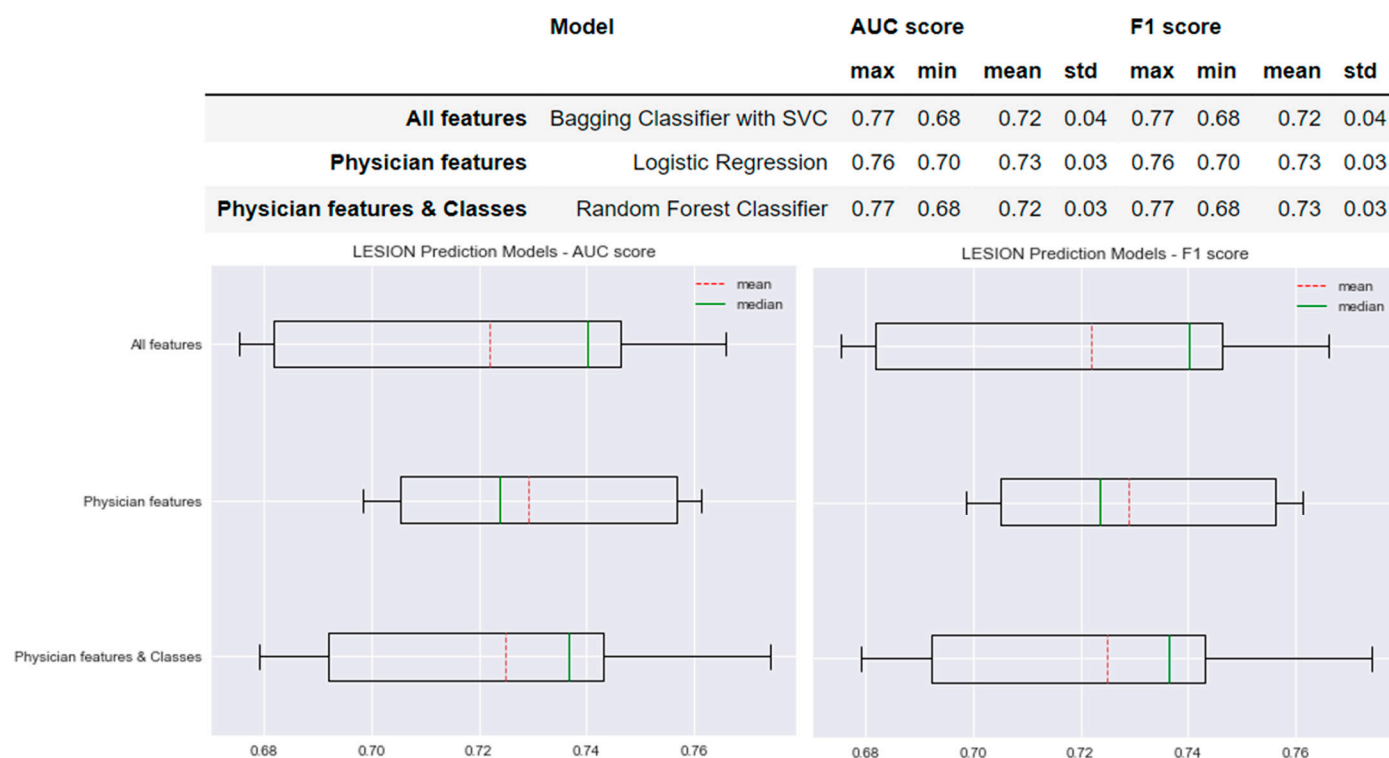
| | Model | AUC score | | | | F1 score | | | |
|---|---|---|---|---|---|---|---|---|---|
| | | max | min | mean | std | max | min | mean | std |
| **All features** | Bagging Classifier with SVC | 0.77 | 0.68 | 0.72 | 0.04 | 0.77 | 0.68 | 0.72 | 0.04 |
| **Physician features** | Logistic Regression | 0.76 | 0.70 | 0.73 | 0.03 | 0.76 | 0.70 | 0.73 | 0.03 |
| **Physician features & Classes** | Random Forest Classifier | 0.77 | 0.68 | 0.72 | 0.03 | 0.77 | 0.68 | 0.73 | 0.03 |

LESION Prediction Models - AUC score

mean
median

All features

Physician features

Physician features & Classes

0.68 0.70 0.72 0.74 0.76

LESION Prediction Models - F1 score

mean
median

0.68 0.70 0.72 0.74 0.76